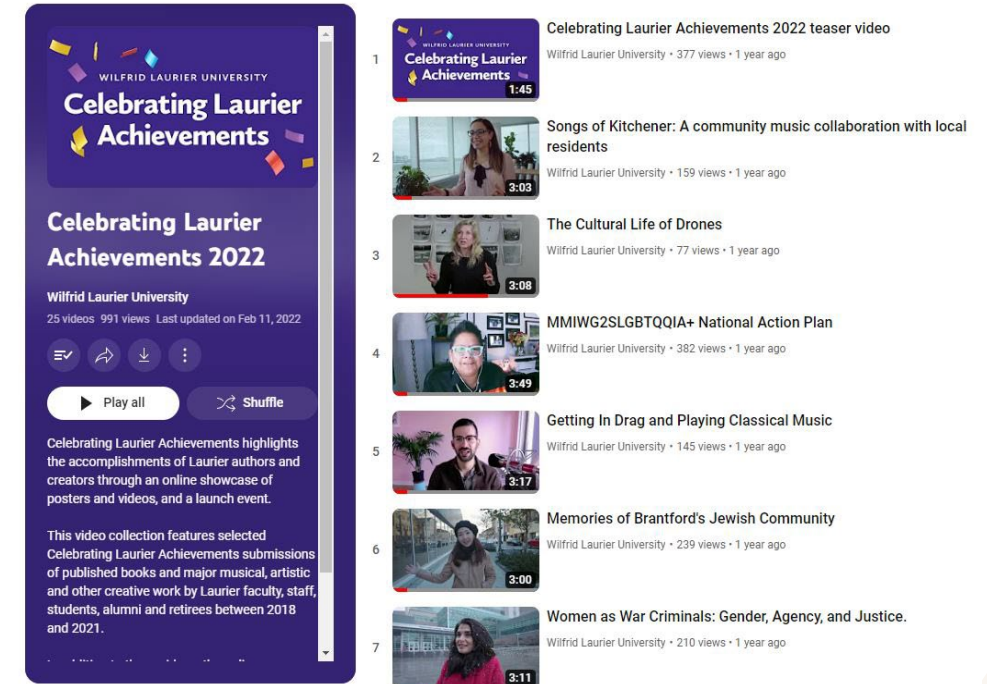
WILFRID LAURIER UNIVERSITY
Celebrating Laurier Achievements

Celebrating Laurier Achievements 2022

Wilfrid Laurier University
25 videos 991 views Last updated on Feb 11, 2022

Play all
Shuffle

Celebrating Laurier Achievements highlights the accomplishments of Laurier authors and creators through an online showcase of posters and videos, and a launch event.

This video collection features selected Celebrating Laurier Achievements submissions of published books and major musical, artistic and other creative work by Laurier faculty, staff, students, alumni and retirees between 2018 and 2021.

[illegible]

1
WILFRID LAURIER UNIVERSITY
Celebrating Laurier Achievements
1:45
Celebrating Laurier Achievements 2022 teaser video
Wilfrid Laurier University • 377 views • 1 year ago

2
3:03
Songs of Kitchener: A community music collaboration with local residents
Wilfrid Laurier University • 159 views • 1 year ago

3
3:08
The Cultural Life of Drones
Wilfrid Laurier University • 77 views • 1 year ago

4
3:49
MMIWG2SLGBTQQIA+ National Action Plan
Wilfrid Laurier University • 382 views • 1 year ago

5
3:17
Getting In Drag and Playing Classical Music
Wilfrid Laurier University • 145 views • 1 year ago

6
3:00
Memories of Brantford's Jewish Community
Wilfrid Laurier University • 239 views • 1 year ago

7
3:11
Women as War Criminals: Gender, Agency, and Justice.
Wilfrid Laurier University • 210 views • 1 year ago